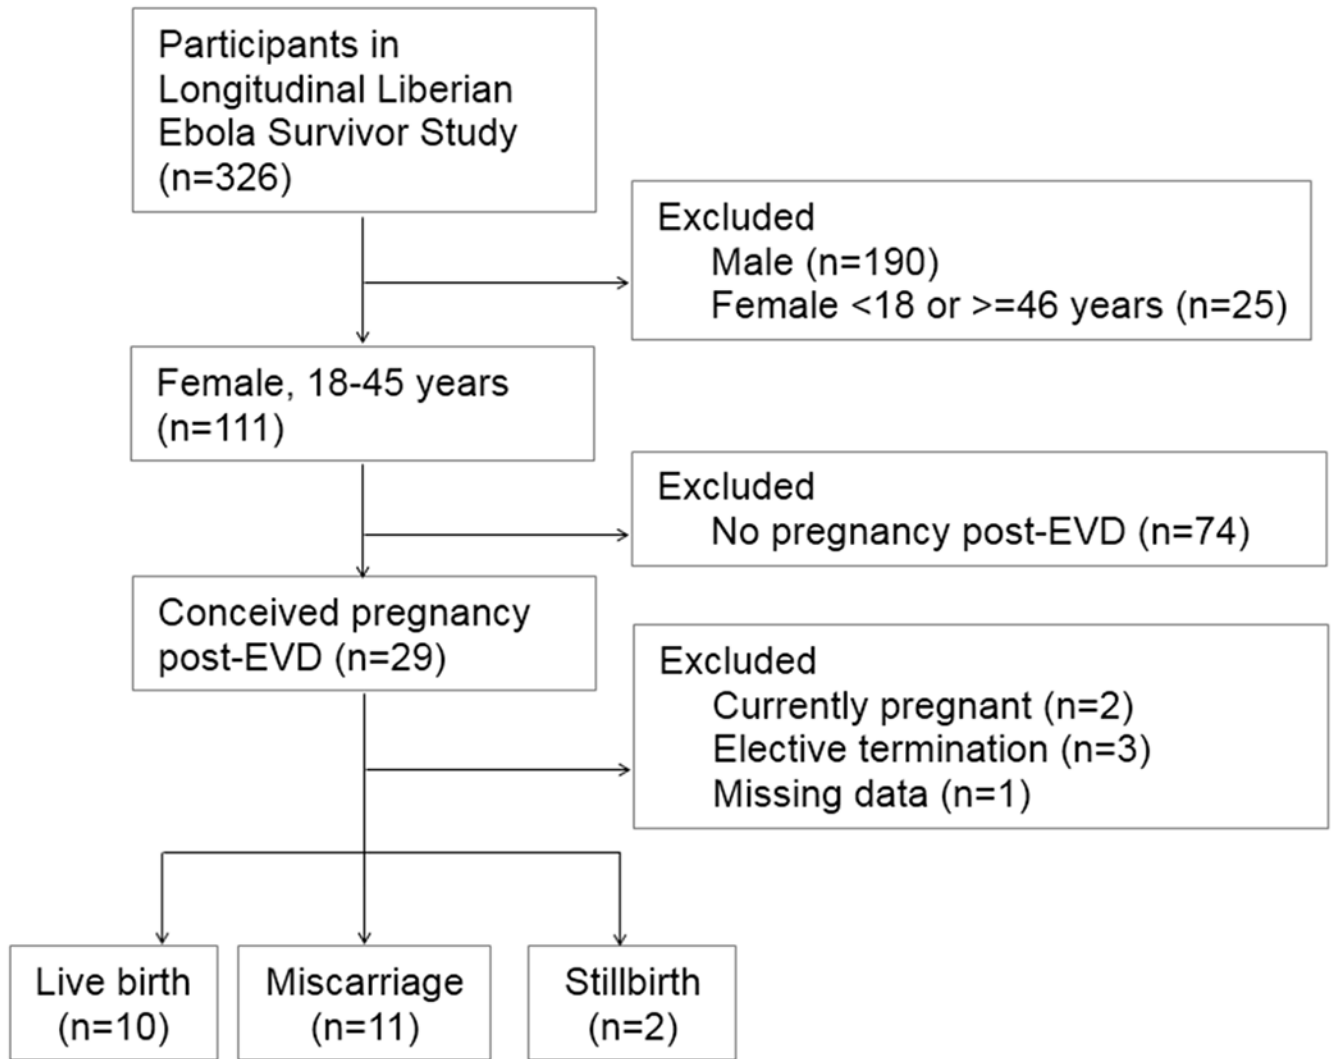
Participants in Longitudinal Liberian Ebola Survivor Study (n=326)

Excluded
Male (n=190)
Female <18 or >=46 years (n=25)

Female, 18-45 years (n=111)

Excluded
No pregnancy post-EVD (n=74)

Conceived pregnancy post-EVD (n=29)

Excluded
Currently pregnant (n=2)
Elective termination (n=3)
Missing data (n=1)

Live birth (n=10)

Miscarriage (n=11)

Stillbirth (n=2)